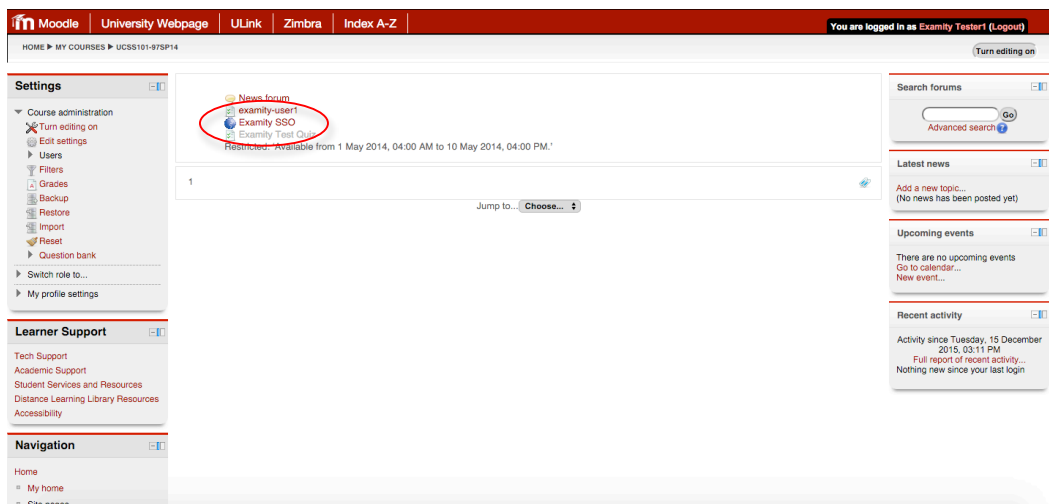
Moodle | University Webpage | ULink | Zimbra | Index A-Z

You are logged in as Examity Tester1 (Logout)

HOME ▶ MY COURSES ▶ UCSS101-97SP14

Turn editing on

Settings

Course administration
Turn editing on
Edit settings
Users
Filters
Grades
Backup
Restore
Import
Reset
Question bank

Switch role to...

My profile settings

Learner Support

Tech Support
Academic Support
Student Services and Resources
Distance Learning Library Resources
Accessibility

Navigation

Home
My home
Site pages

News forum
examity-user1
Examity SSO
Examity Test Quiz
Restricted: 'Available from 1 May 2014, 04:00 AM to 10 May 2014, 04:00 PM.'

1

Jump to... Choose...

Search forums

Go
Advanced search

Latest news

Add a new topic...
(No news has been posted yet)

Upcoming events

There are no upcoming events
Go to calendar...
New event...

Recent activity

Activity since Tuesday, 15 December 2015, 03:11 PM
Full report of recent activity...
Nothing new since your last login